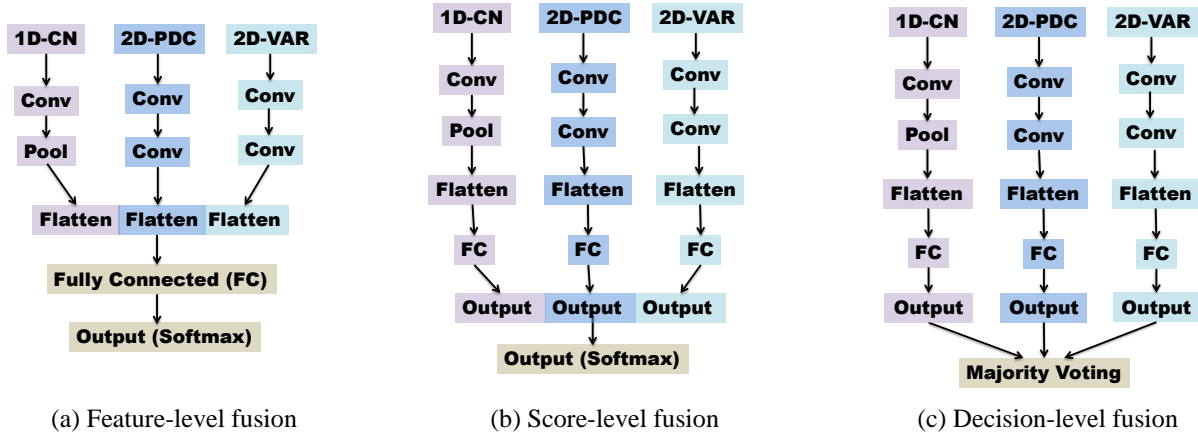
1D-CN
2D-PDC
2D-VAR
Conv
Conv
Conv
Pool
Conv
Conv
Flatten
Flatten
Flatten
Fully Connected (FC)
Output (Softmax)

(a) Feature-level fusion

1D-CN
2D-PDC
2D-VAR
Conv
Conv
Conv
Pool
Conv
Conv
Flatten
Flatten
Flatten
FC
FC
FC
Output
Output
Output
Output (Softmax)

(b) Score-level fusion

1D-CN
2D-PDC
2D-VAR
Conv
Conv
Conv
Pool
Conv
Conv
Flatten
Flatten
Flatten
FC
FC
FC
Output
Output
Output
Majority Voting

(c) Decision-level fusion